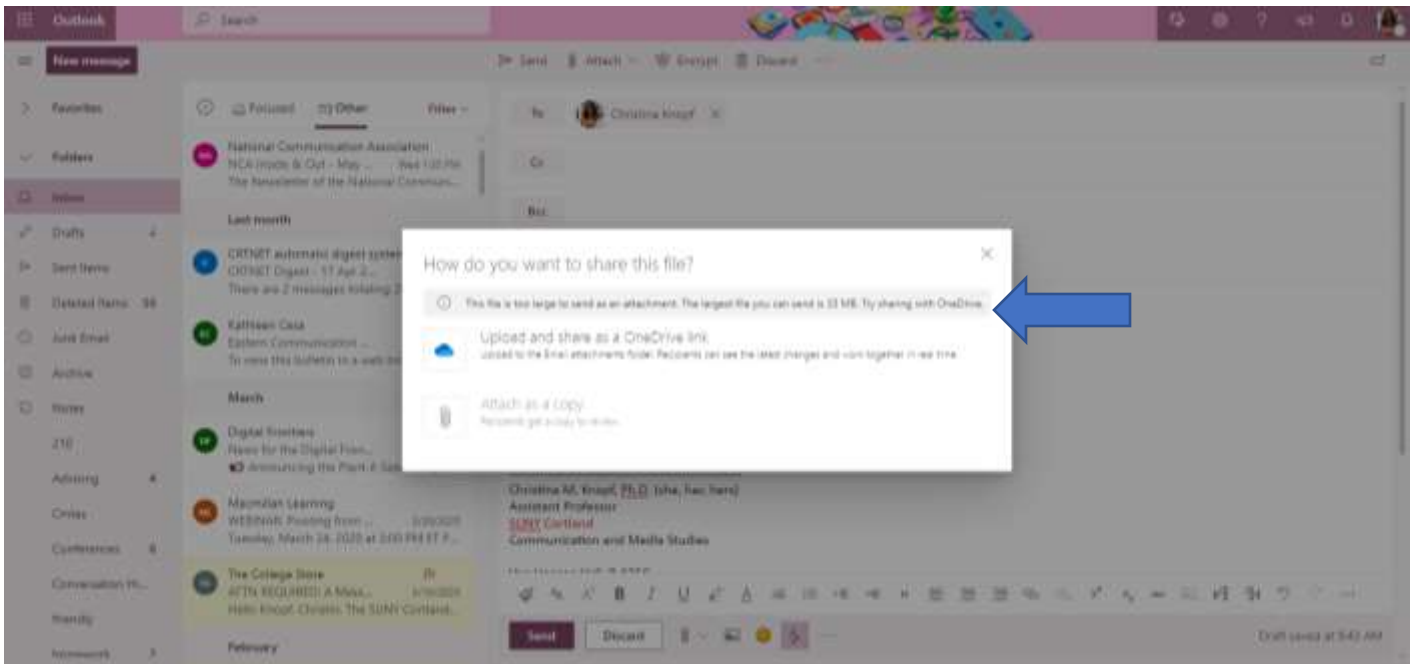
Outlook

Search

New message

Send Attach Encrypt Discard

Favorites

Folders

Inbox

Drafts 2

Sent Items

Deleted Items 94

Junk Email

Archive

Notes

210

Advising 4

Crises

Conferences 6

Conversation H...

friendly

Homework 3

Focused Other Filter

National Communication Association
NCA Inside & Out - May ... Wed 1:20 PM
The Newsletter of the National Commun...

Last month

CRTNET automatic digest system
CRTNET Digest - 17 Apr 2...
There are 2 messages totaling 2...

Kathleen Cass
Eastern Communication...
To view this bulletin in a web bro...

March

Digital Frontiers
News for the Digital Fron...
Announcing the Plant A Sa...

Macmillan Learning
WEBINAR: Pivoting from ... 3/20/2020
Tuesday, March 24, 2020 at 3:00 PM ET P...

The College Store
ATTN REQUIRED: A Mess... 3/19/2020
Hello Knopf, Christin. The SUNY Cortland...

February

To Christina Knopf

Cc

Bcc

How do you want to share this file?

This file is too large to send as an attachment. The largest file you can send is 33 MB. Try sharing with OneDrive.

Upload and share as a OneDrive link
Upload to the Email attachments folder. Recipients can see the latest changes and work together in real time.

Attach as a copy
Recipients get a copy to review.

Christina M. Knopf, Ph.D. (she, her, hers)
Assistant Professor
SUNY Cortland
Communication and Media Studies

Send Discard

Draft saved at 9:43 AM